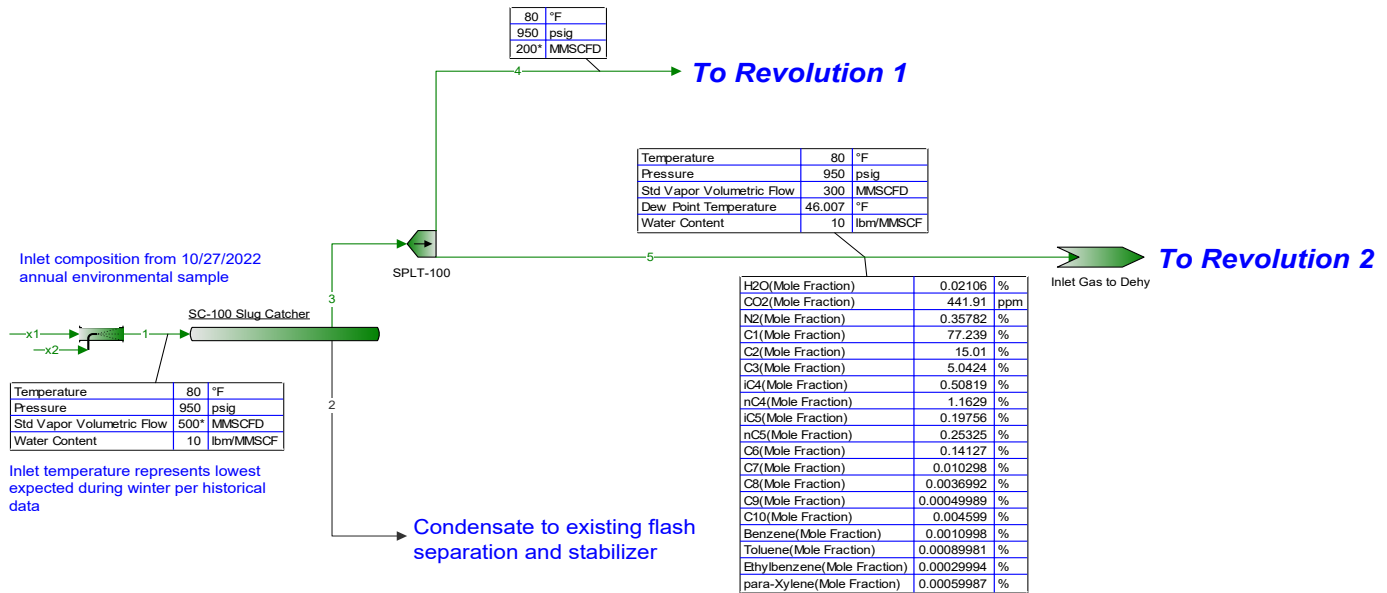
| 80 | °F |
|---|---|
| 950 | psig |
| 200* | MMSCFD |

4

To Revolution 1

| Temperature | 80 | °F |
|---|---|---|
| Pressure | 950 | psig |
| Std Vapor Volumetric Flow | 300 | MMSCFD |
| Dew Point Temperature | 46.007 | °F |
| Water Content | 10 | lbm/MMSCF |

Inlet composition from 10/27/2022 annual environmental sample

SPLT-100

5

To Revolution 2

Inlet Gas to Dehy

3

SC-100 Slug Catcher

x1

x2

1

| Temperature | 80 | °F |
|---|---|---|
| Pressure | 950 | psig |
| Std Vapor Volumetric Flow | 500* | MMSCFD |
| Water Content | 10 | lbm/MMSCF |

2

Inlet temperature represents lowest expected during winter per historical data

Condensate to existing flash separation and stabilizer

| H2O(Mole Fraction) | 0.02106 | % |
|---|---|---|
| CO2(Mole Fraction) | 441.91 | ppm |
| N2(Mole Fraction) | 0.35782 | % |
| C1(Mole Fraction) | 77.239 | % |
| C2(Mole Fraction) | 15.01 | % |
| C3(Mole Fraction) | 5.0424 | % |
| iC4(Mole Fraction) | 0.50819 | % |
| nC4(Mole Fraction) | 1.1629 | % |
| iC5(Mole Fraction) | 0.19756 | % |
| nC5(Mole Fraction) | 0.25325 | % |
| C6(Mole Fraction) | 0.14127 | % |
| C7(Mole Fraction) | 0.010298 | % |
| C8(Mole Fraction) | 0.0036992 | % |
| C9(Mole Fraction) | 0.00049989 | % |
| C10(Mole Fraction) | 0.004599 | % |
| Benzene(Mole Fraction) | 0.0010998 | % |
| Toluene(Mole Fraction) | 0.00089981 | % |
| Ethylbenzene(Mole Fraction) | 0.00029994 | % |
| para-Xylene(Mole Fraction) | 0.00059987 | % |